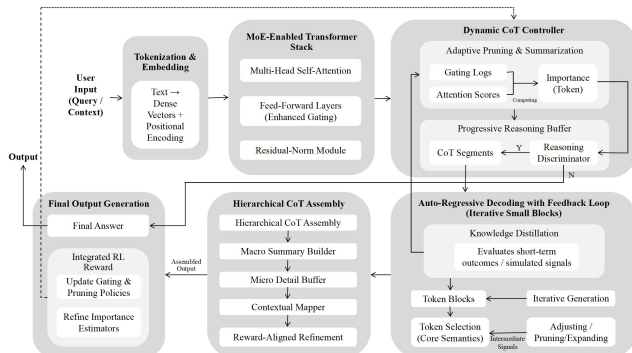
User Input (Query / Context)

Tokenization & Embedding

Text → Dense Vectors + Positional Encoding

MoE-Enabled Transformer Stack

Multi-Head Self-Attention

Feed-Forward Layers (Enhanced Gating)

Residual-Norm Module

Dynamic CoT Controller

Adaptive Pruning & Summarization

Gating Logs

Attention Scores

Computing

Importance (Token)

Progressive Reasoning Buffer

CoT Segments

Y

Reasoning Discriminator

N

Output

Final Output Generation

Final Answer

Integrated RL Reward

Update Gating & Pruning Policies

Refine Importance Estimators

Assembled Output

Hierarchical CoT Assembly

Hierarchical CoT Assembly

Macro Summary Builder

Micro Detail Buffer

Contextual Mapper

Reward-Aligned Refinement

Auto-Regressive Decoding with Feedback Loop (Iterative Small Blocks)

Knowledge Distillation

Evaluates short-term outcomes / simulated signals

Token Blocks

Iterative Generation

Token Selection (Core Semantics)

Intermediate Signals

Adjusting / Pruning/Expanding